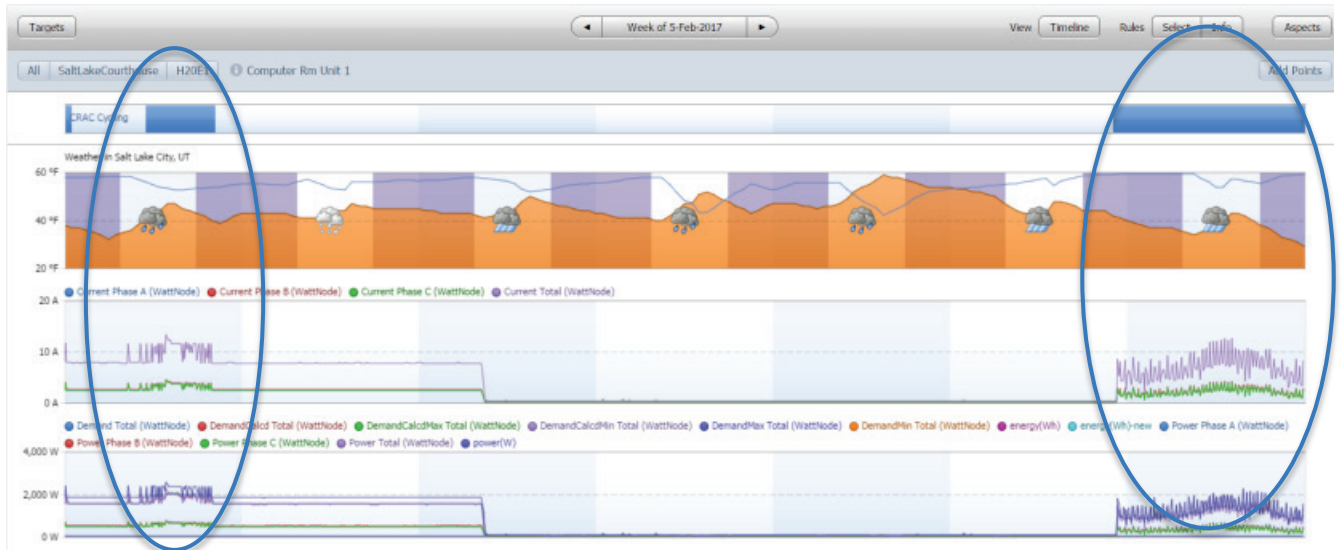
Targets

◄ Week of 5-Feb-2017 ►

View Timeline Rules Select Info Aspects

All SaltLakeCourthouse H20E1 Computer Rm Unit 1

Add Points

CRAC Cycling

Weather in Salt Lake City, UT

60 °F
40 °F
20 °F

Current Phase A (WattNode) Current Phase B (WattNode) Current Phase C (WattNode) Current Total (WattNode)

20 A
10 A
0 A

Demand Total (WattNode) DemandCalcd Total (WattNode) DemandCalcdMax Total (WattNode) DemandCalcdMin Total (WattNode) DemandMax Total (WattNode) DemandMin Total (WattNode) energy(Wh) energy(Wh)-new Power Phase A (WattNode) Power Phase B (WattNode) Power Phase C (WattNode) Power Total (WattNode) power(W)

4,000 W
2,000 W
0 W